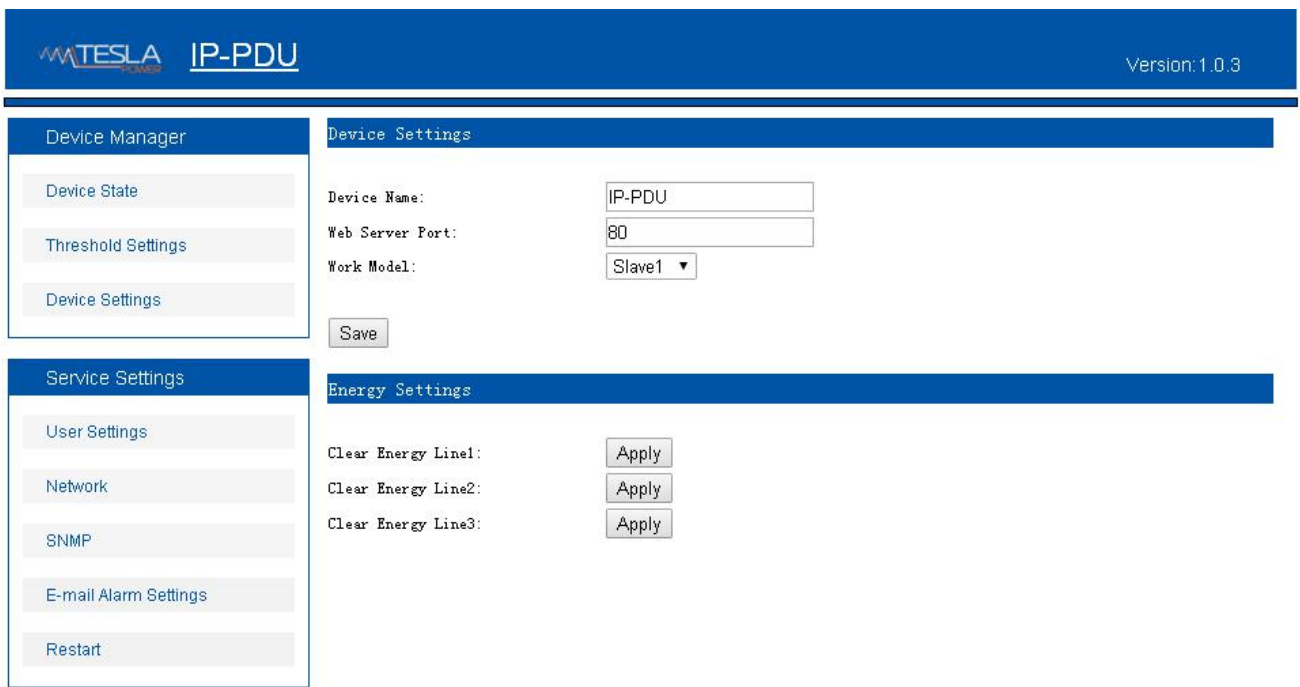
TESLA POWER IP-PDU

Version:1.0.3

Device Manager

Device State

Threshold Settings

Device Settings

Service Settings

User Settings

Network

SNMP

E-mail Alarm Settings

Restart

Device Settings

Device Name: IP-PDU

Web Server Port: 80

Work Model: Slave1 ▼

Save

Energy Settings

Clear Energy Line1: Apply

Clear Energy Line2: Apply

Clear Energy Line3: Apply